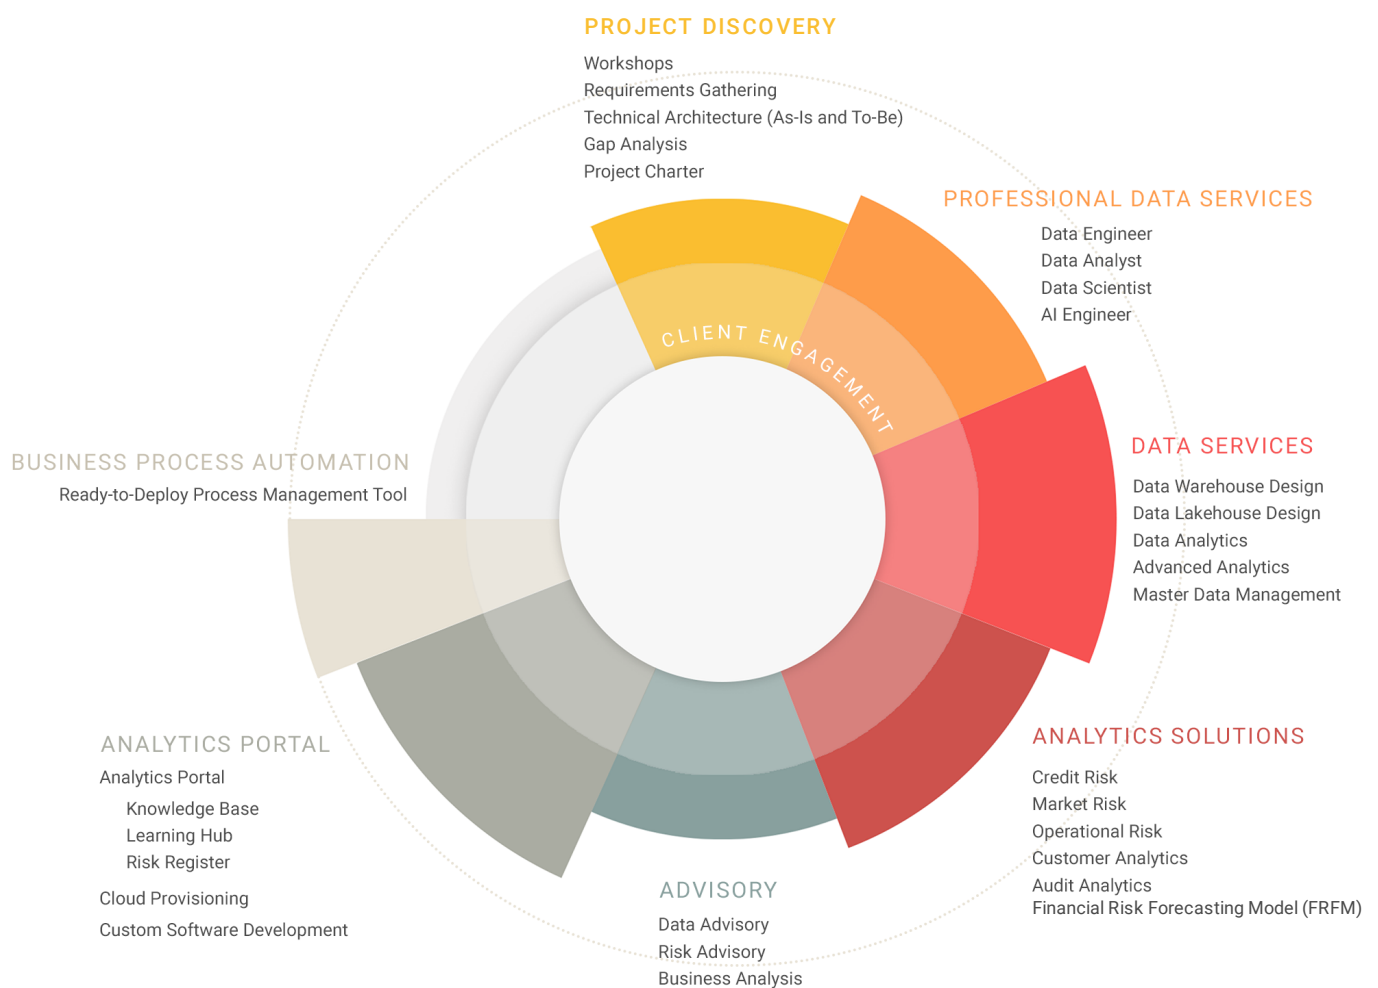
PROJECT DISCOVERY
Workshops
Requirements Gathering
Technical Architecture (As-Is and To-Be)
Gap Analysis
Project Charter

PROFESSIONAL DATA SERVICES
Data Engineer
Data Analyst
Data Scientist
AI Engineer

CLIENT ENGAGEMENT

DATA SERVICES
Data Warehouse Design
Data Lakehouse Design
Data Analytics
Advanced Analytics
Master Data Management

BUSINESS PROCESS AUTOMATION
Ready-to-Deploy Process Management Tool

ANALYTICS SOLUTIONS
Credit Risk
Market Risk
Operational Risk
Customer Analytics
Audit Analytics
Financial Risk Forecasting Model (FRFM)

ANALYTICS PORTAL
Analytics Portal
Knowledge Base
Learning Hub
Risk Register
Cloud Provisioning
Custom Software Development

ADVISORY
Data Advisory
Risk Advisory
Business Analysis